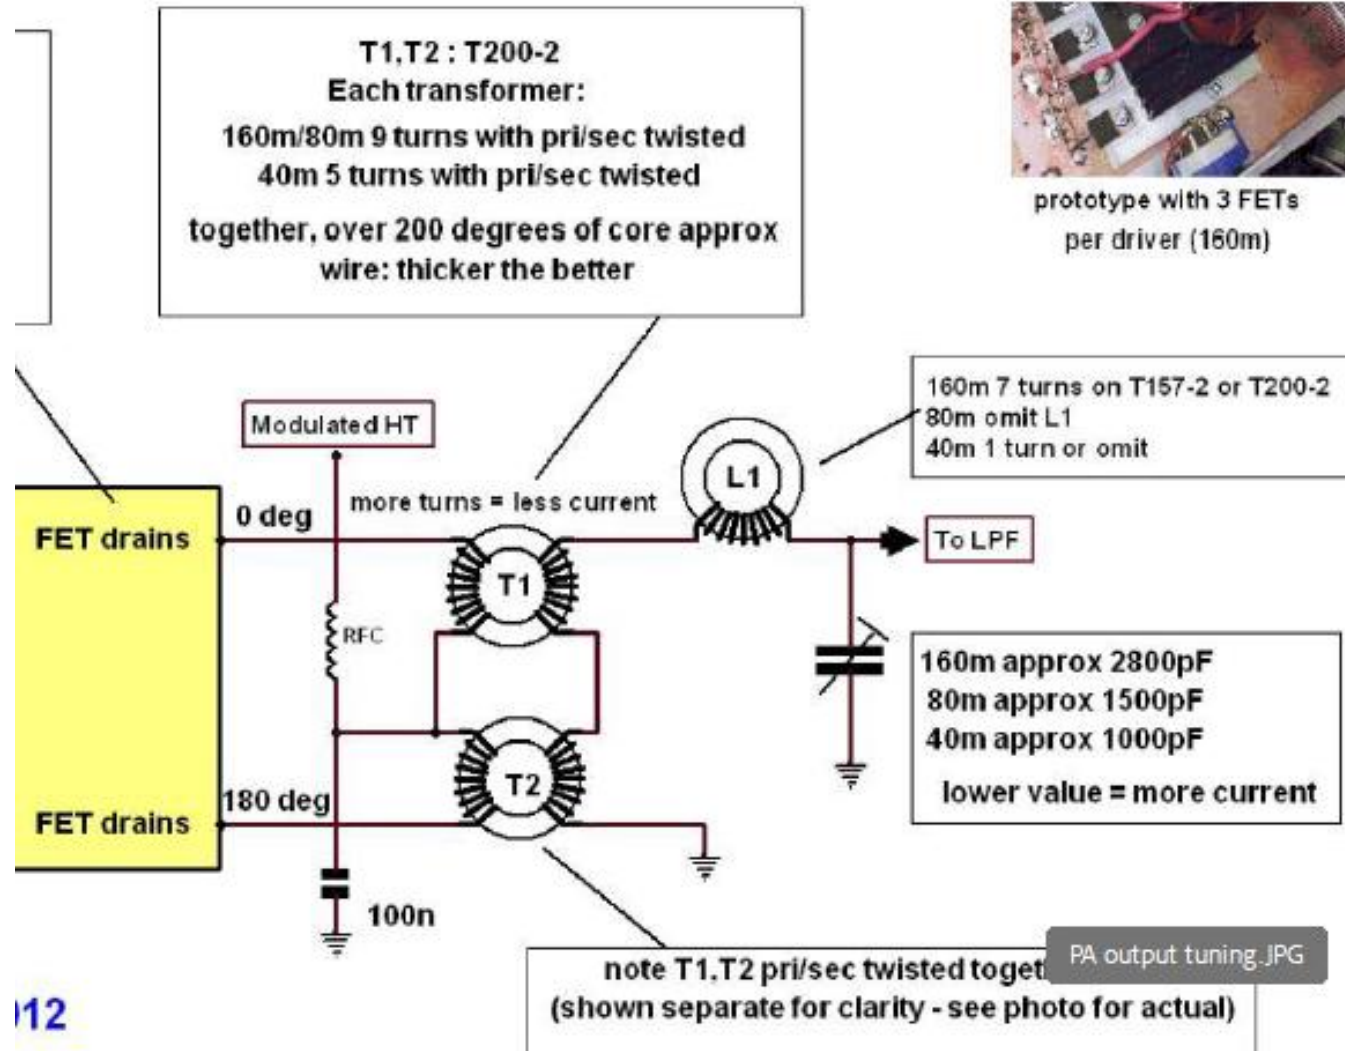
T1,T2 : T200-2
Each transformer:
160m/80m 9 turns with pri/sec twisted
40m 5 turns with pri/sec twisted
together, over 200 degrees of core approx
wire: thicker the better

prototype with 3 FETs per driver (160m)

160m 7 turns on T157-2 or T200-2
80m omit L1
40m 1 turn or omit

Modulated HT

more turns = less current

L1

0 deg

FET drains

T1

To LPF

RFC

160m approx 2800pF
80m approx 1500pF
40m approx 1000pF
lower value = more current

T2

180 deg

FET drains

100n

note T1,T2 pri/sec twisted toget
(shown separate for clarity - see photo for actual)

PA output tuning.JPG

12